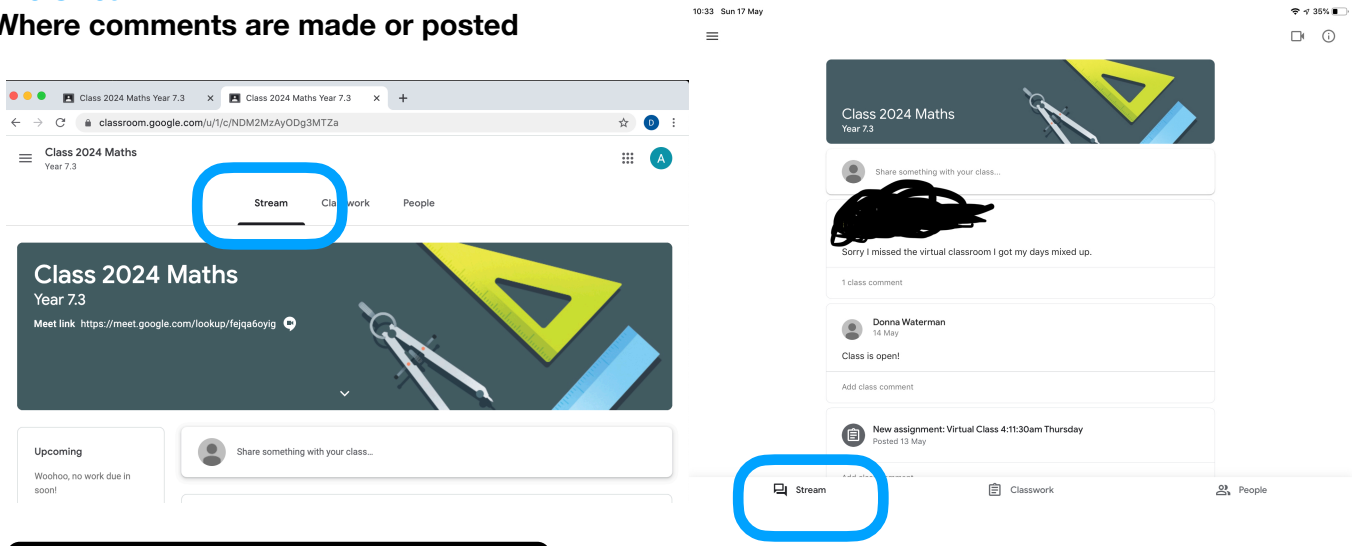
Where comments are made or posted

Class 2024 Maths Year 7.3
Class 2024 Maths Year 7.3
classroom.google.com/u/1/c/NDM2MzAyODg3MTZa
D

Class 2024 Maths
Year 7.3
A

Stream Cla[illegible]work People

Class 2024 Maths
Year 7.3
Meet link https://meet.google.com/lookup/fejqa6oyig

Upcoming
Woohoo, no work due in soon!

Share something with your class...

10:33 Sun 17 May
35%

Class 2024 Maths
Year 7.3

Share something with your class...

Sorry I missed the virtual classroom I got my days mixed up.

1 class comment

Donna Waterman
14 May
Class is open!

Add class comment

New assignment: Virtual Class 4:11:30am Thursday
Posted 13 May

Add cla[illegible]

Stream Classwork People